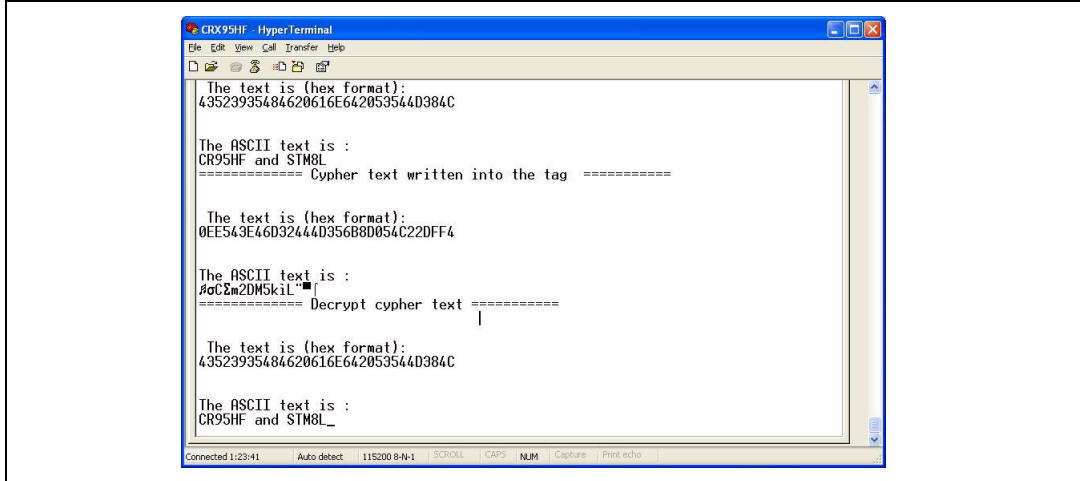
CRX95HF - HyperTerminal

File Edit View Call Transfer Help

The text is (hex format):
43523935484620616E642053544D384C

The ASCII text is :
CR95HF and STM8L
============= Cypher text written into the tag ===========

The text is (hex format):
0EE543E46D32444D356B8D054C22DFF4

The ASCII text is :
♬σCΣm2DM5kiL"■⌠
============= Decrypt cypher text ===========

The text is (hex format):
43523935484620616E642053544D384C

The ASCII text is :
CR95HF and STM8L_

Connected 1:23:41 | Auto detect | 115200 8-N-1 | SCROLL | CAPS | NUM | Capture | Print echo